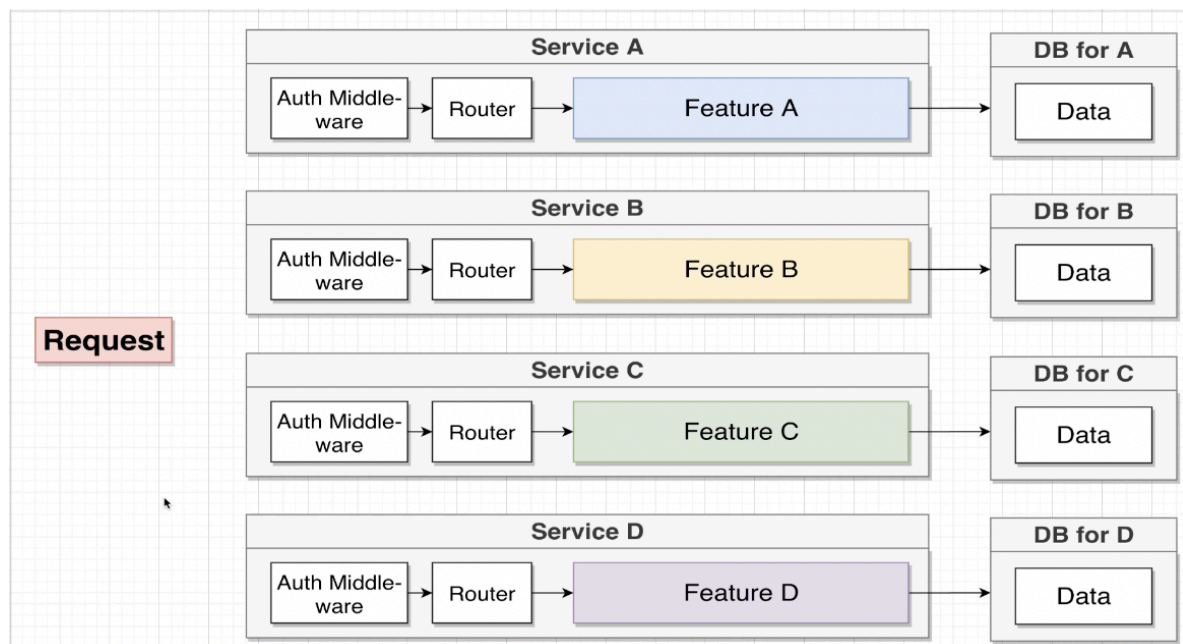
Request

Service A

Auth Middleware

Router

Feature A

DB for A

Data

Service B

Auth Middleware

Router

Feature B

DB for B

Data

Service C

Auth Middleware

Router

Feature C

DB for C

Data

Service D

Auth Middleware

Router

Feature D

DB for D

Data